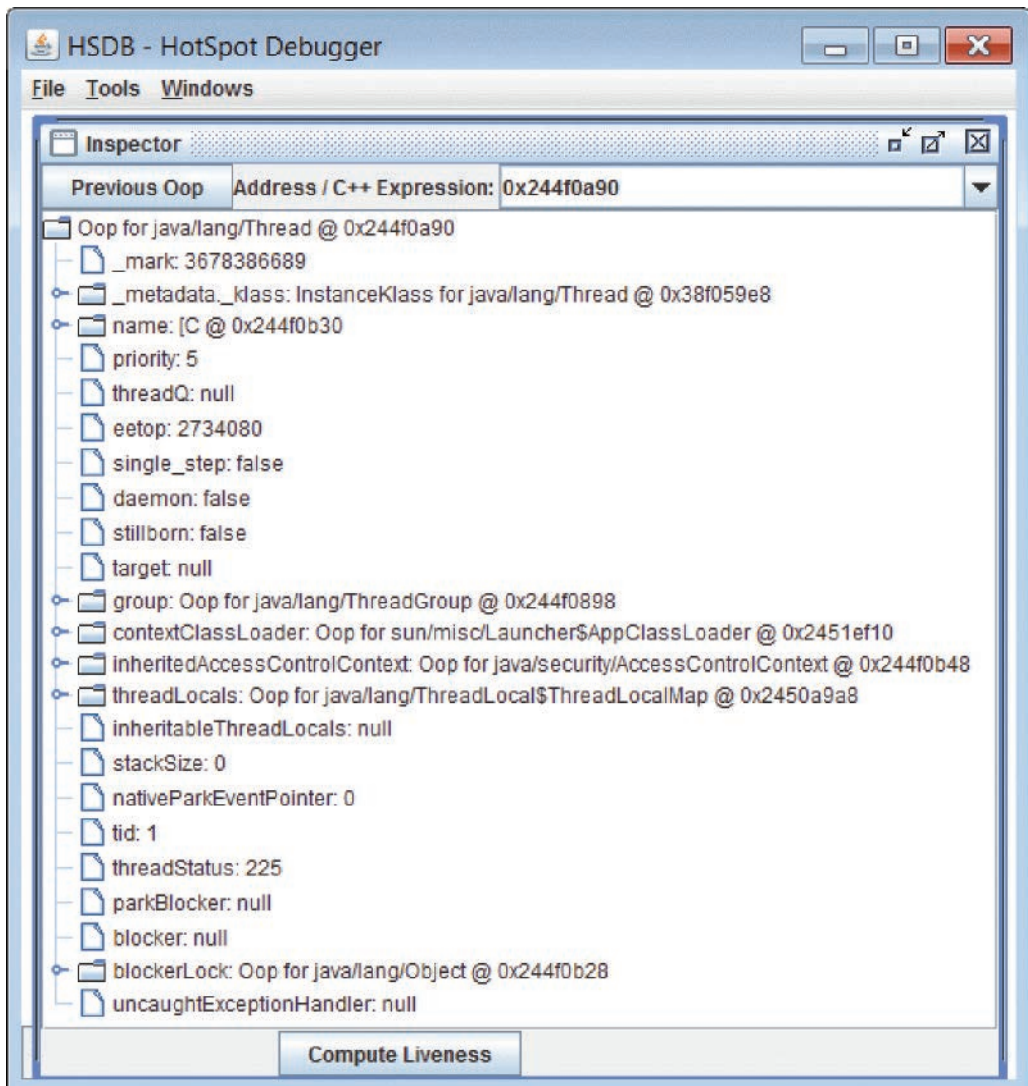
HSDB - HotSpot Debugger

File Tools Windows

Inspector

Previous Oop Address / C++ Expression: 0x244f0a90

Oop for java/lang/Thread @ 0x244f0a90
_mark: 3678386689
_metadata._klass: InstanceKlass for java/lang/Thread @ 0x38f059e8
name: [C @ 0x244f0b30
priority: 5
threadQ: null
eetop: 2734080
single_step: false
daemon: false
stillborn: false
target: null
group: Oop for java/lang/ThreadGroup @ 0x244f0898
contextClassLoader: Oop for sun/misc/Launcher$AppClassLoader @ 0x2451ef10
inheritedAccessControlContext: Oop for java/security/AccessControlContext @ 0x244f0b48
threadLocals: Oop for java/lang/ThreadLocal$ThreadLocalMap @ 0x2450a9a8
inheritableThreadLocals: null
stackSize: 0
nativeParkEventPointer: 0
tid: 1
threadStatus: 225
parkBlocker: null
blocker: null
blockerLock: Oop for java/lang/Object @ 0x244f0b28
uncaughtExceptionHandler: null

Compute Liveness